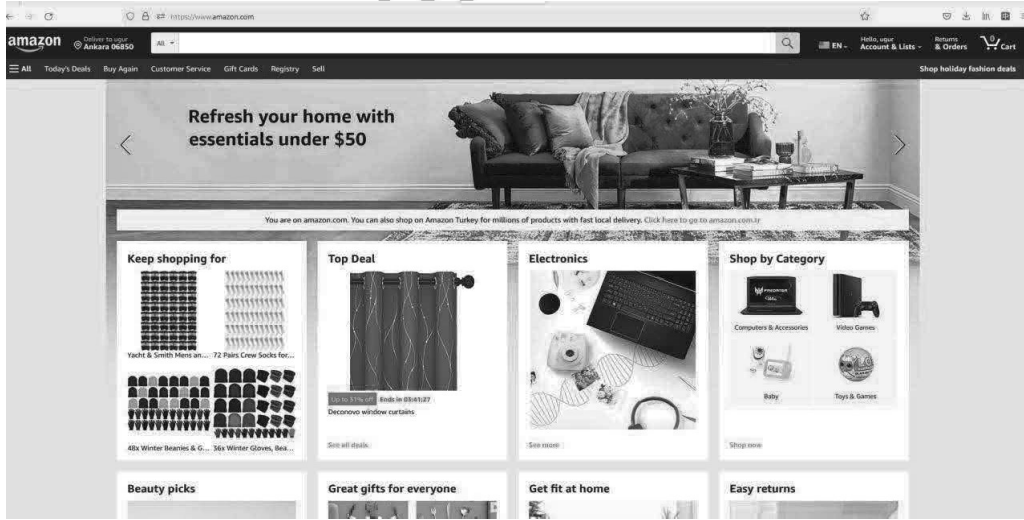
https://www.amazon.com

amazon Deliver to ugur Ankara 06850 All

EN Hello, ugur Account & Lists Returns & Orders 0 Cart

All Today's Deals Buy Again Customer Service Gift Cards Registry Sell Shop holiday fashion deals

Refresh your home with essentials under $50

You are on amazon.com. You can also shop on Amazon Turkey for millions of products with fast local delivery. Click here to go to amazon.com.tr

Keep shopping for

Yacht & Smith Mens an... 72 Pairs Crew Socks for...

48x Winter Beanies & G... 36x Winter Gloves, Bea...

Top Deal

Up to 31% off Ends in 03:41:27

Deconovo window curtains

See all deals

Electronics

See more

Shop by Category

Computers & Accessories

Video Games

Baby

Toys & Games

Shop now

Beauty picks

Great gifts for everyone

Get fit at home

Easy returns